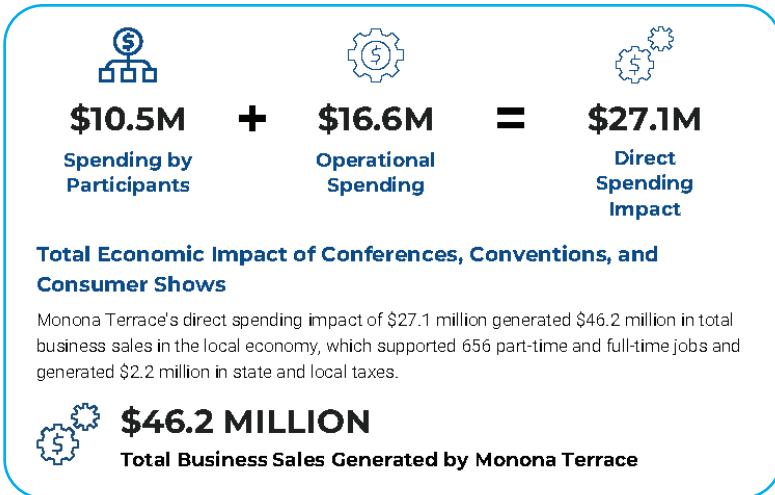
$10.5M + $16.6M = $27.1M

Spending by Participants

Operational Spending

Direct Spending Impact

Total Economic Impact of Conferences, Conventions, and Consumer Shows

Monona Terrace's direct spending impact of $27.1 million generated $46.2 million in total business sales in the local economy, which supported 656 part-time and full-time jobs and generated $2.2 million in state and local taxes.

$46.2 MILLION

Total Business Sales Generated by Monona Terrace